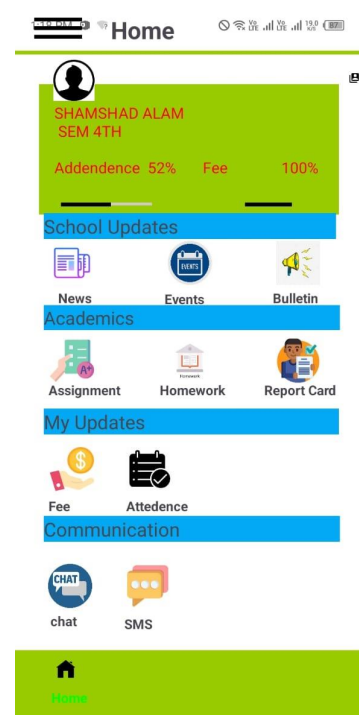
Home

SHAMSHAD ALAM
SEM 4TH

Addendence 52% Fee 100%

School Updates

EVENTS

News Events Bulletin

Academics

Homework

Assignment Homework Report Card

My Updates

Fee Attedence

Communication

CHAT

chat SMS

Home